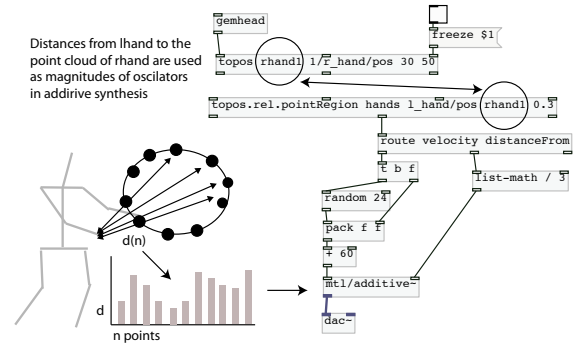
Distances from lhand to the point cloud of rhand are used as magnitudes of oscilators in addirive synthesis

gemhead

freeze $1

topos rhand1 1/r_hand/pos 30 50

topos.rel.pointRegion hands l_hand/pos rhand1 0.3

route velocity distanceFrom

t b f

list-math / 3

random 24

pack f f

+ 60

mtl/additive~

dac~

d(n)

d

n points